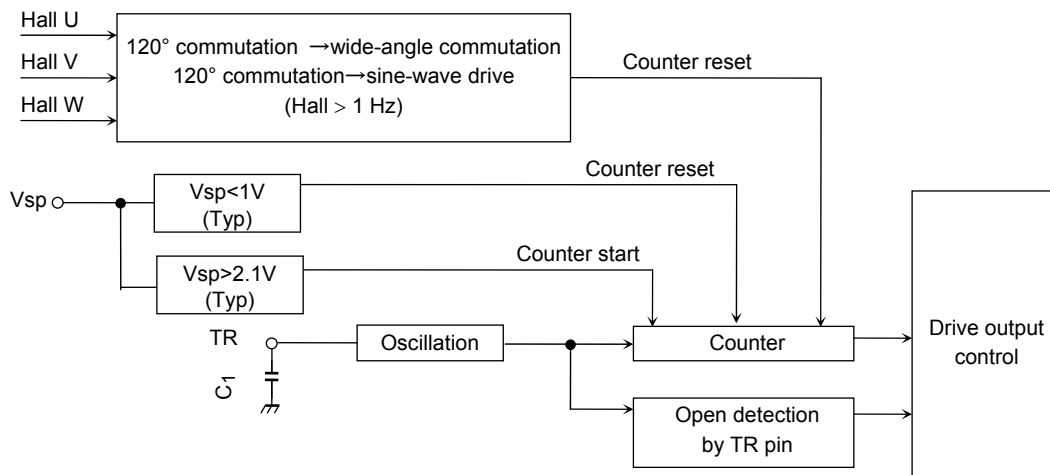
Hall U

Hall V

Hall W

120° commutation →wide-angle commutation
120° commutation→sine-wave drive
(Hall > 1 Hz)

Counter reset

Counter reset

Vsp

Vsp<1V
(Typ)

Counter start

Vsp>2.1V
(Typ)

TR

$C_1$

Oscillation

Counter

Drive output control

Open detection by TR pin